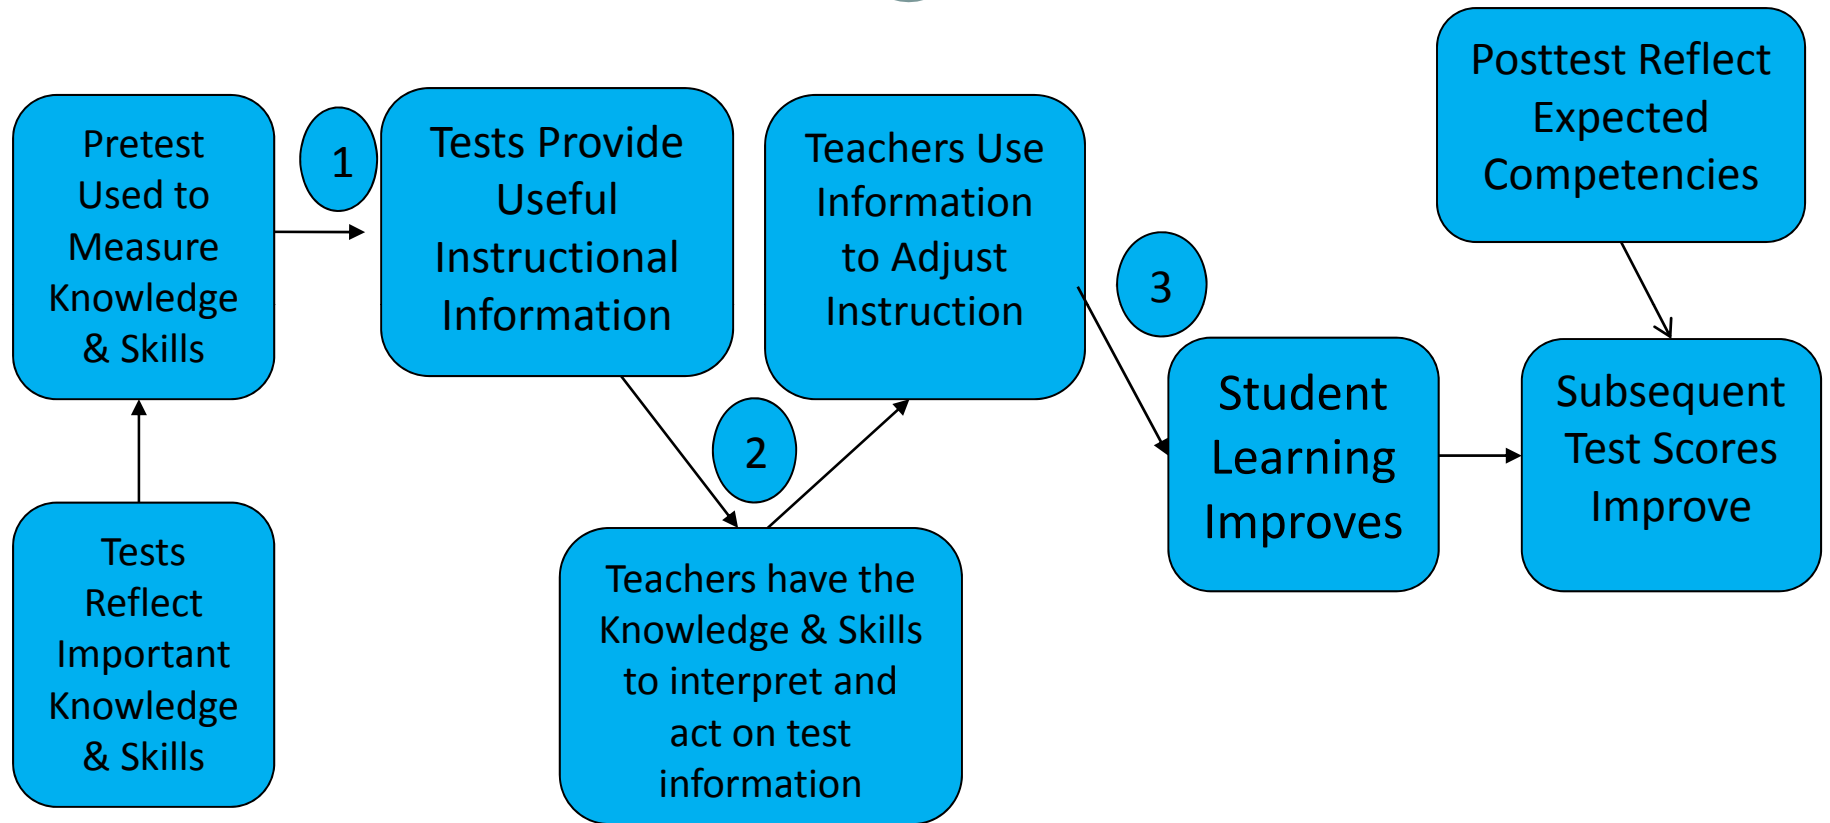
Tests Reflect Important Knowledge & Skills

Pretest Used to Measure Knowledge & Skills

1

Tests Provide Useful Instructional Information

2

Teachers have the Knowledge & Skills to interpret and act on test information

Teachers Use Information to Adjust Instruction

3

Student Learning Improves

Posttest Reflect Expected Competencies

Subsequent Test Scores Improve